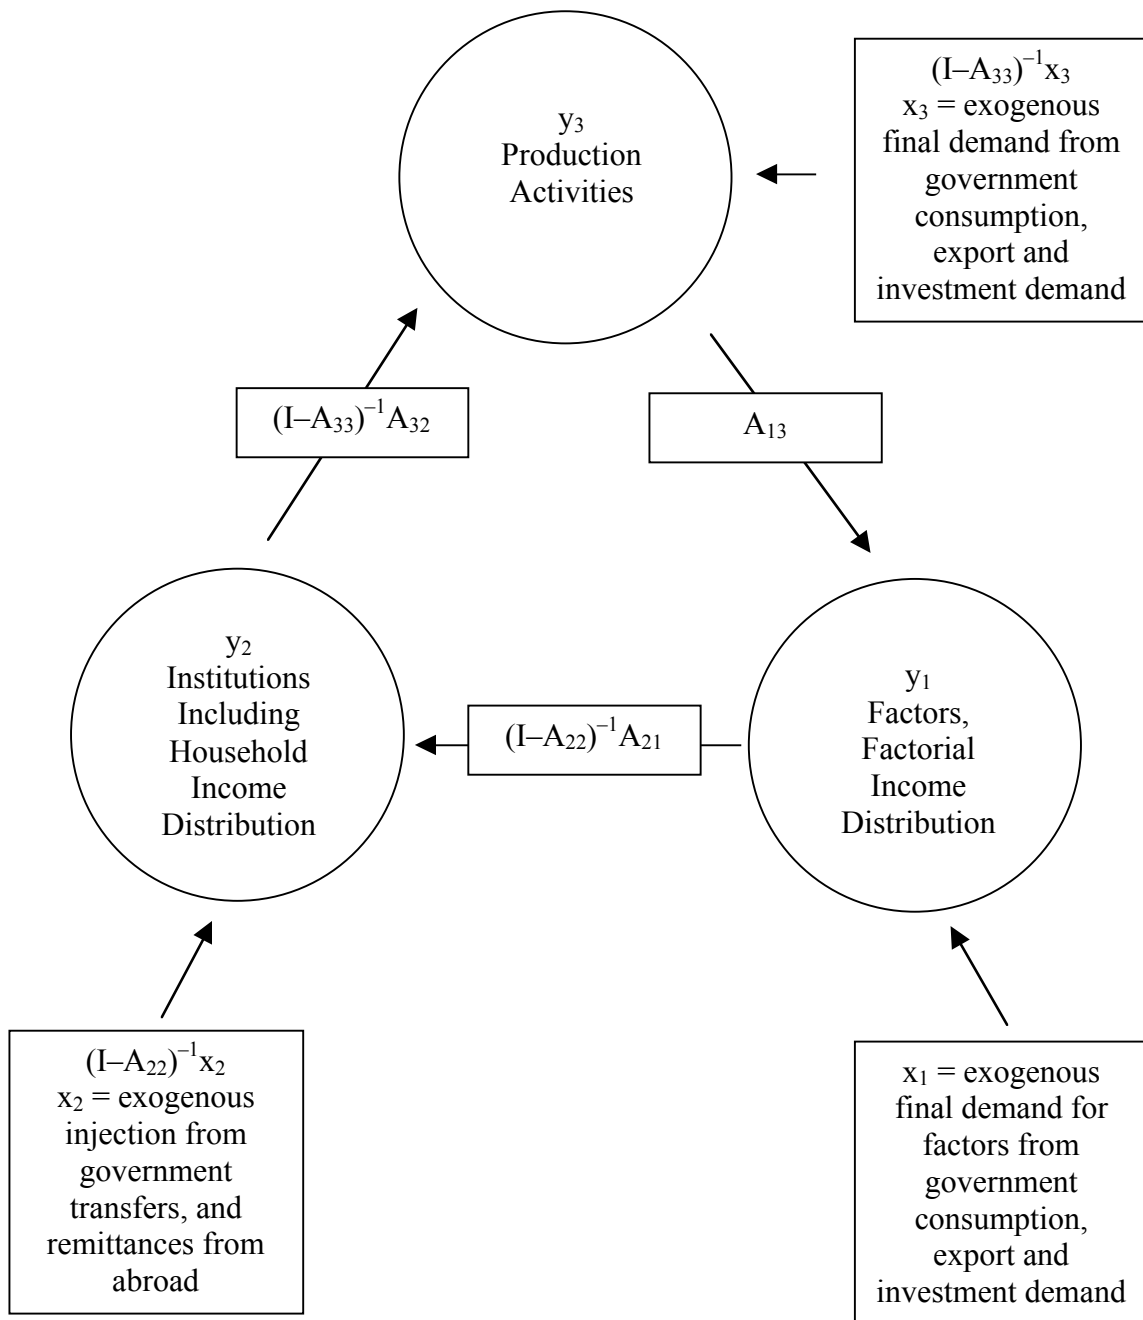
$(I–A_{33})^{-1}x_3$
$x_3$ = exogenous final demand from government consumption, export and investment demand

$y_3$
Production Activities

$(I–A_{33})^{-1}A_{32}$

$A_{13}$

$y_2$
Institutions Including Household Income Distribution

$(I–A_{22})^{-1}A_{21}$

$y_1$
Factors, Factorial Income Distribution

$(I–A_{22})^{-1}x_2$
$x_2$ = exogenous injection from government transfers, and remittances from abroad

$x_1$ = exogenous final demand for factors from government consumption, export and investment demand